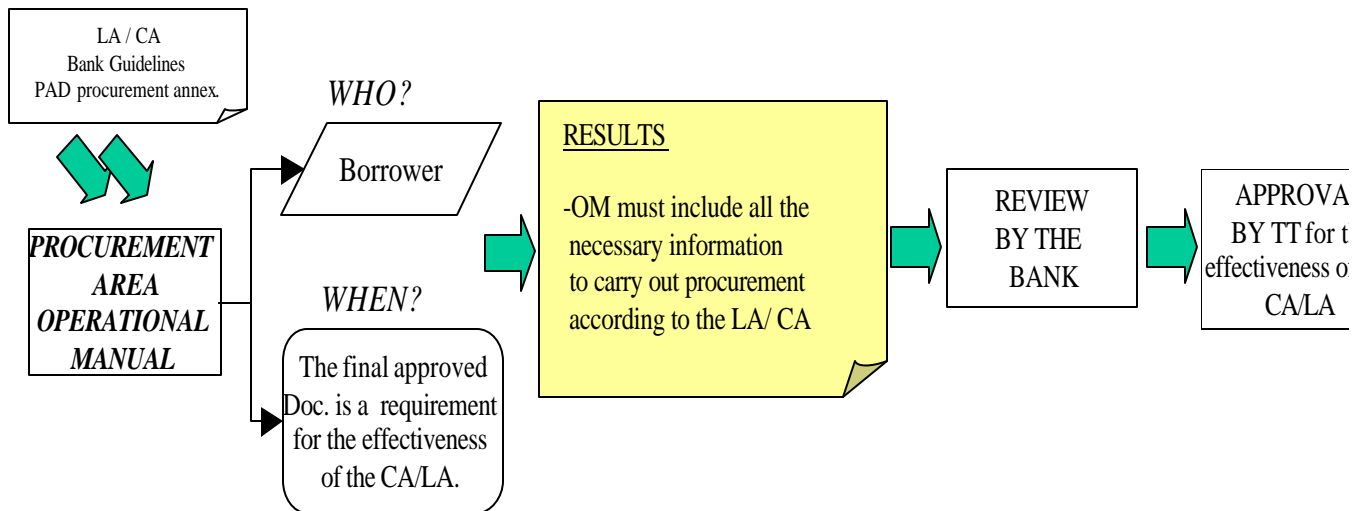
LA / CA
Bank Guidelines
PAD procurement annex.

PROCUREMENT AREA OPERATIONAL MANUAL

WHO?

Borrower

WHEN?

The final approved Doc. is a requirement for the effectiveness of the CA/LA.

RESULTS

-OM must include all the necessary information to carry out procurement according to the LA/ CA

REVIEW BY THE BANK

APPROVA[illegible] BY TT for t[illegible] effectiveness o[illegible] CA/LA